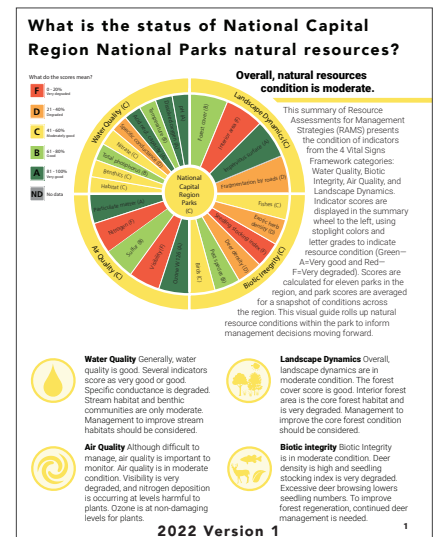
What is the status of National Capital Region National Parks natural resources?

What do the scores mean?

F 0 - 20% Very degraded

D 21 - 40% Degraded

C 41 - 60% Moderately good

B 61 - 80% Good

A 81 - 100% Very good

ND No data

Overall, natural resources condition is moderate.

Water Quality (C)

Landscape Dynamics (C)

Biotic Integrity (C)

Air Quality (C)

National Capital Region Parks (C)

Habitat (C)

Benthics (C)

Total phosphorus (B)

Nitrate (C)

Specific conductance (D)

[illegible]

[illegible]

Forest cover (B)

Interior forest (F)

Forest vegetation (A)

Fragmentation (D)

Fragmentation by roads (D)

Fishes (C)

Exotic herb density (C)

Seedling stocking index (F)

Deer density (F)

Forest structure (D)

Birds (C)

Ozone (A)

Visibility (F)

Sulfur (B)

Nitrogen (F)

Particulate matter (A)

This summary of Resource Assessments for Management Strategies (RAMS) presents the condition of indicators from the 4 Vital Signs Framework categories: Water Quality, Biotic Integrity, Air Quality, and Landscape Dynamics. Indicator scores are displayed in the summary wheel to the left, using stoplight colors and letter grades to indicate resource condition (Green—A=Very good and Red—F=Very degraded). Scores are calculated for eleven parks in the region, and park scores are averaged for a snapshot of conditions across the region. This visual guide rolls up natural resource conditions within the park to inform management decisions moving forward.

Water Quality Generally, water quality is good. Several indicators score as very good or good. Specific conductance is degraded. Stream habitat and benthic communities are only moderate. Management to improve stream habitats should be considered.

Landscape Dynamics Overall, landscape dynamics are in moderate condition. The forest cover score is good. Interior forest area is the core forest habitat and is very degraded. Management to improve the core forest condition should be considered.

Air Quality Although difficult to manage, air quality is important to monitor. Air quality is in moderate condition. Visibility is very degraded, and nitrogen deposition is occurring at levels harmful to plants. Ozone is at non-damaging levels for plants.

Biotic integrity Biotic Integrity is in moderate condition. Deer density is high and seedling stocking index is very degraded. Excessive deer browsing lowers seedling numbers. To improve forest regeneration, continued deer management is needed.

2022 Version 1

1